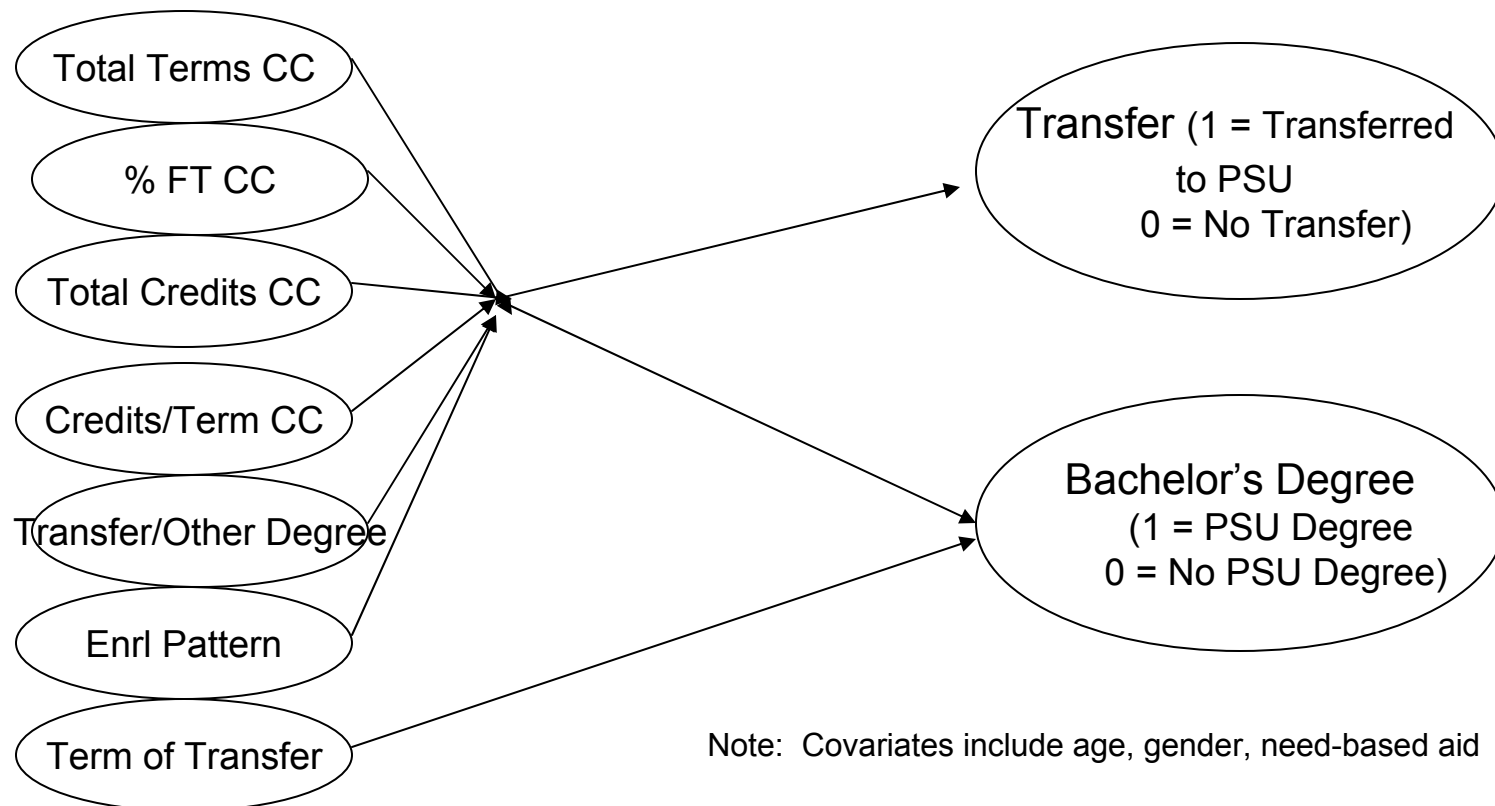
Total Terms CC

% FT CC

Total Credits CC

Credits/Term CC

Transfer/Other Degree

Enrl Pattern

Term of Transfer

Transfer (1 = Transferred to PSU 0 = No Transfer)

Bachelor’s Degree (1 = PSU Degree 0 = No PSU Degree)

Note: Covariates include age, gender, need-based aid